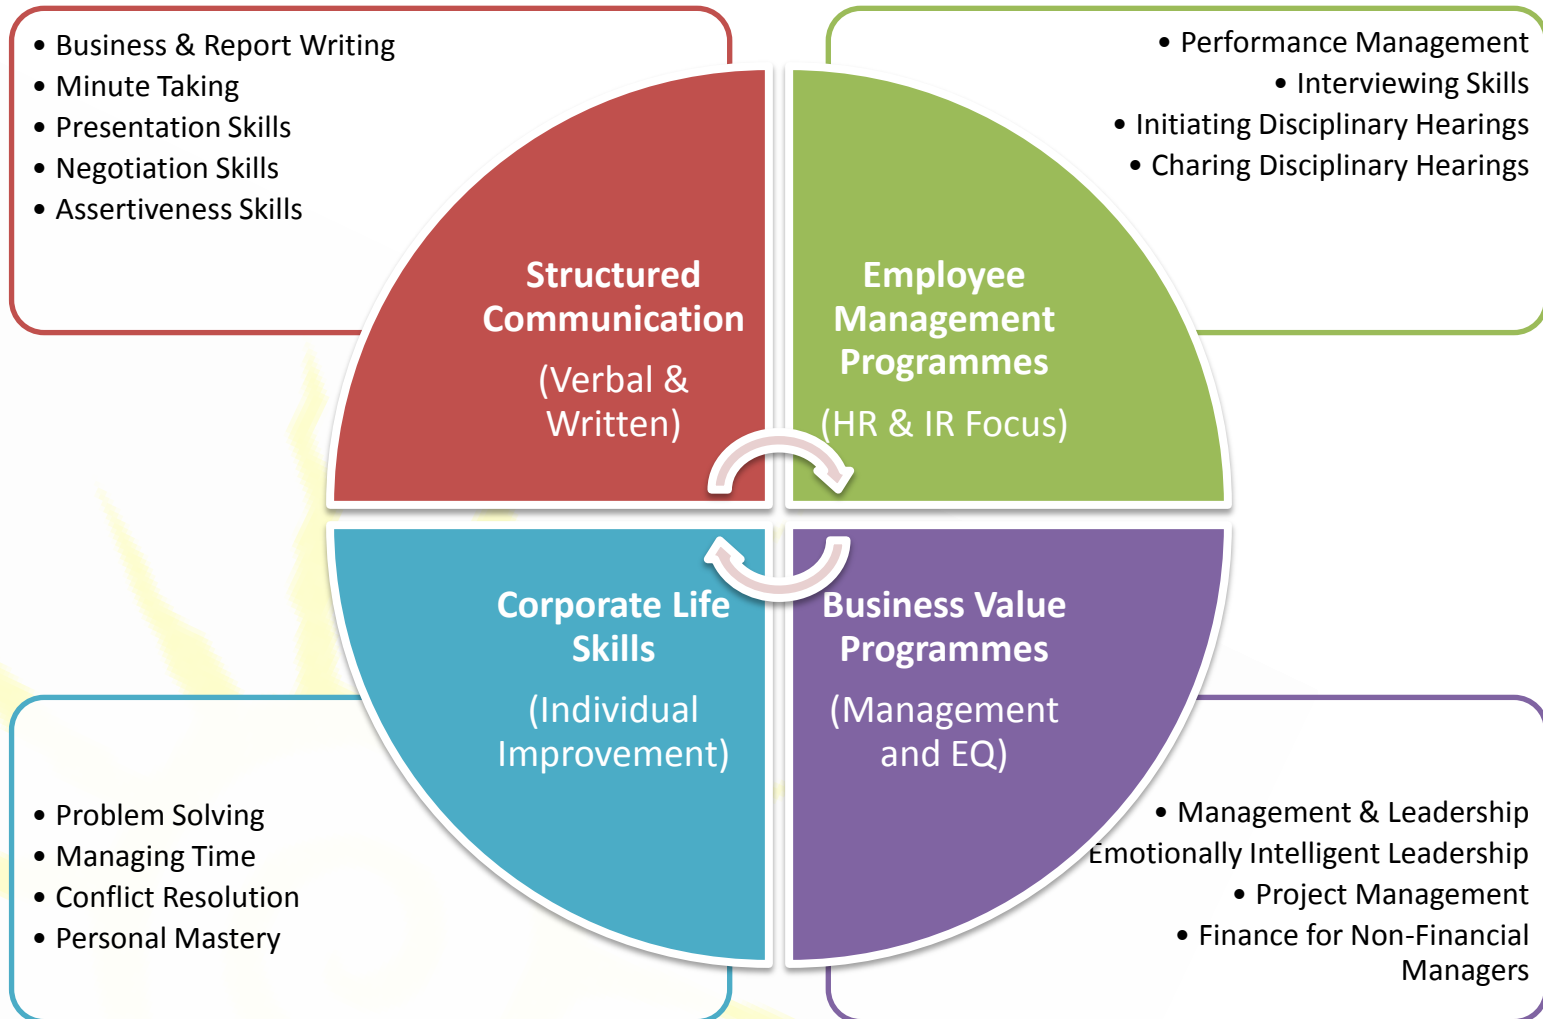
- Business & Report Writing
- Minute Taking
- Presentation Skills
- Negotiation Skills
- Assertiveness Skills

- Performance Management
- Interviewing Skills
- Initiating Disciplinary Hearings
- Charing Disciplinary Hearings

Structured Communication

(Verbal & Written)

Employee Management Programmes

(HR & IR Focus)

Corporate Life Skills

(Individual Improvement)

Business Value Programmes

(Management and EQ)

- Problem Solving
- Managing Time
- Conflict Resolution
- Personal Mastery

- Management & Leadership
Emotionally Intelligent Leadership
- Project Management
- Finance for Non-Financial Managers